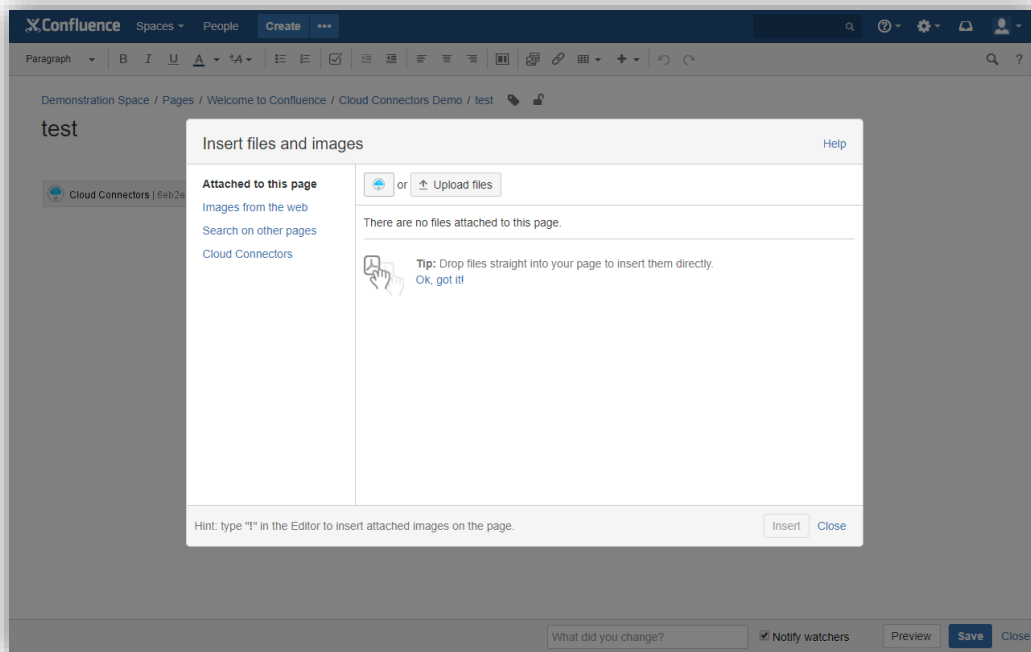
Confluence Spaces People Create •••

Paragraph B I U A

Demonstration Space / Pages / Welcome to Confluence / Cloud Connectors Demo / test

test

Cloud Connectors | 6eb2e

Insert files and images

Help

Attached to this page
Images from the web
Search on other pages
Cloud Connectors

or Upload files

There are no files attached to this page.

Tip: Drop files straight into your page to insert them directly.
Ok, got it!

Hint: type "!" in the Editor to insert attached images on the page.

Insert Close

What did you change?

Notify watchers

Preview Save Close